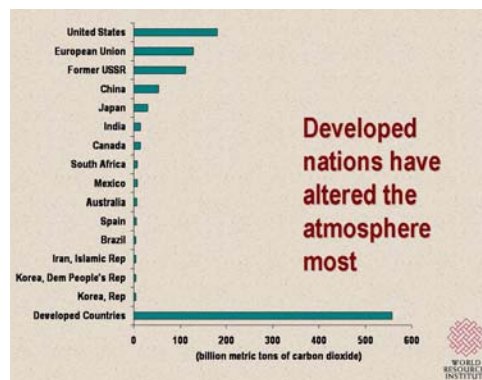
United States
European Union
Former USSR
China
Japan
India
Canada
South Africa
Mexico
Australia
Spain
Brazil
Iran, Islamic Rep
Korea, Dem People's Rep
Korea, Rep
Developed Countries

0 100 200 300 400 500 600
(billion metric tons of carbon dioxide)

Developed nations have altered the atmosphere most

WORLD RESOURCES INSTITUTE